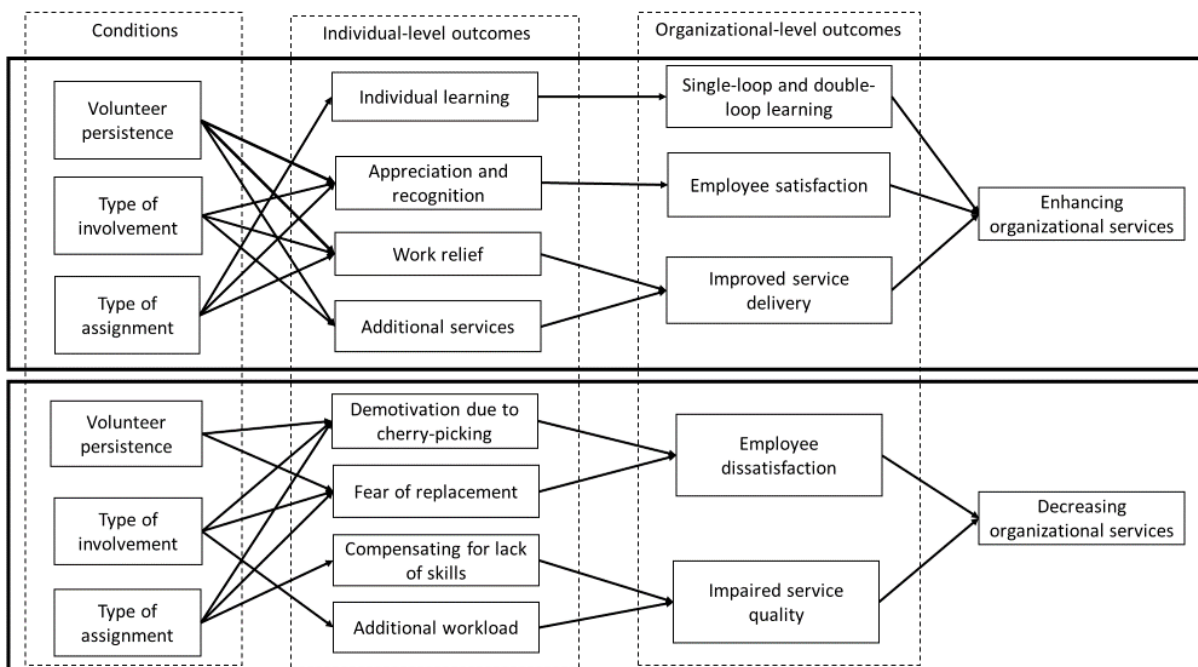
Conditions

Individual-level outcomes

Organizational-level outcomes

Volunteer persistence

Type of involvement

Type of assignment

Individual learning

Appreciation and recognition

Work relief

Additional services

Single-loop and double-loop learning

Employee satisfaction

Improved service delivery

Enhancing organizational services

Volunteer persistence

Type of involvement

Type of assignment

Demotivation due to cherry-picking

Fear of replacement

Compensating for lack of skills

Additional workload

Employee dissatisfaction

Impaired service quality

Decreasing organizational services